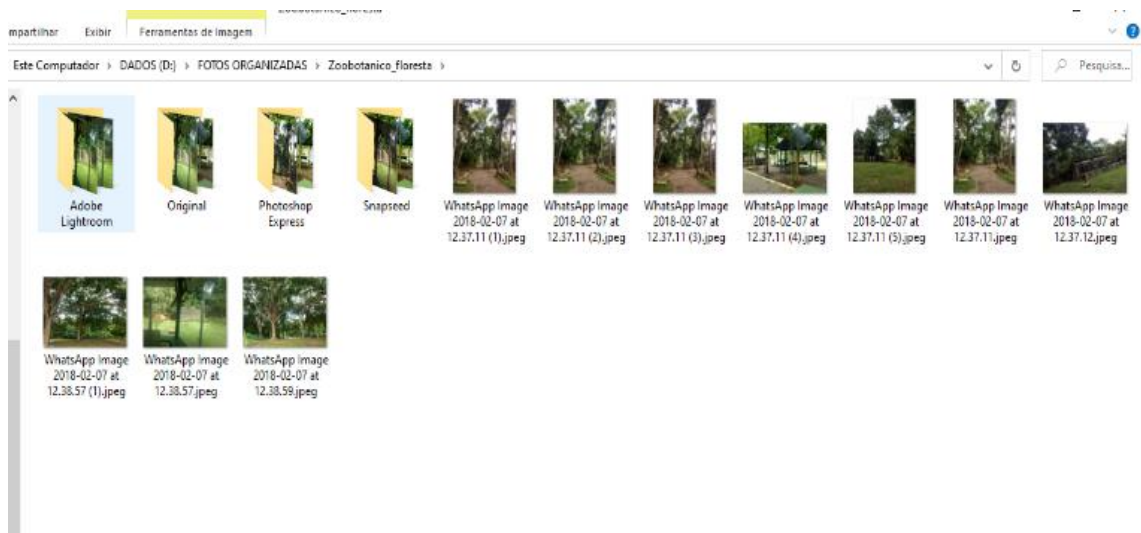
Zoobotanico_floresta

mpartilhar Exibir Ferramentas de Imagem

Este Computador › DADOS (D:) › FOTOS ORGANIZADAS › Zoobotanico_floresta ›

Pesquisa...

Adobe Lightroom

Original

Photoshop Express

Snapseed

WhatsApp Image 2018-02-07 at 12.37.11 (1).jpeg

WhatsApp Image 2018-02-07 at 12.37.11 (2).jpeg

WhatsApp Image 2018-02-07 at 12.37.11 (3).jpeg

WhatsApp Image 2018-02-07 at 12.37.11 (4).jpeg

WhatsApp Image 2018-02-07 at 12.37.11 (5).jpeg

WhatsApp Image 2018-02-07 at 12.37.11.jpeg

WhatsApp Image 2018-02-07 at 12.37.12.jpeg

WhatsApp Image 2018-02-07 at 12.38.57 (1).jpeg

WhatsApp Image 2018-02-07 at 12.38.57.jpeg

WhatsApp Image 2018-02-07 at 12.38.59.jpeg